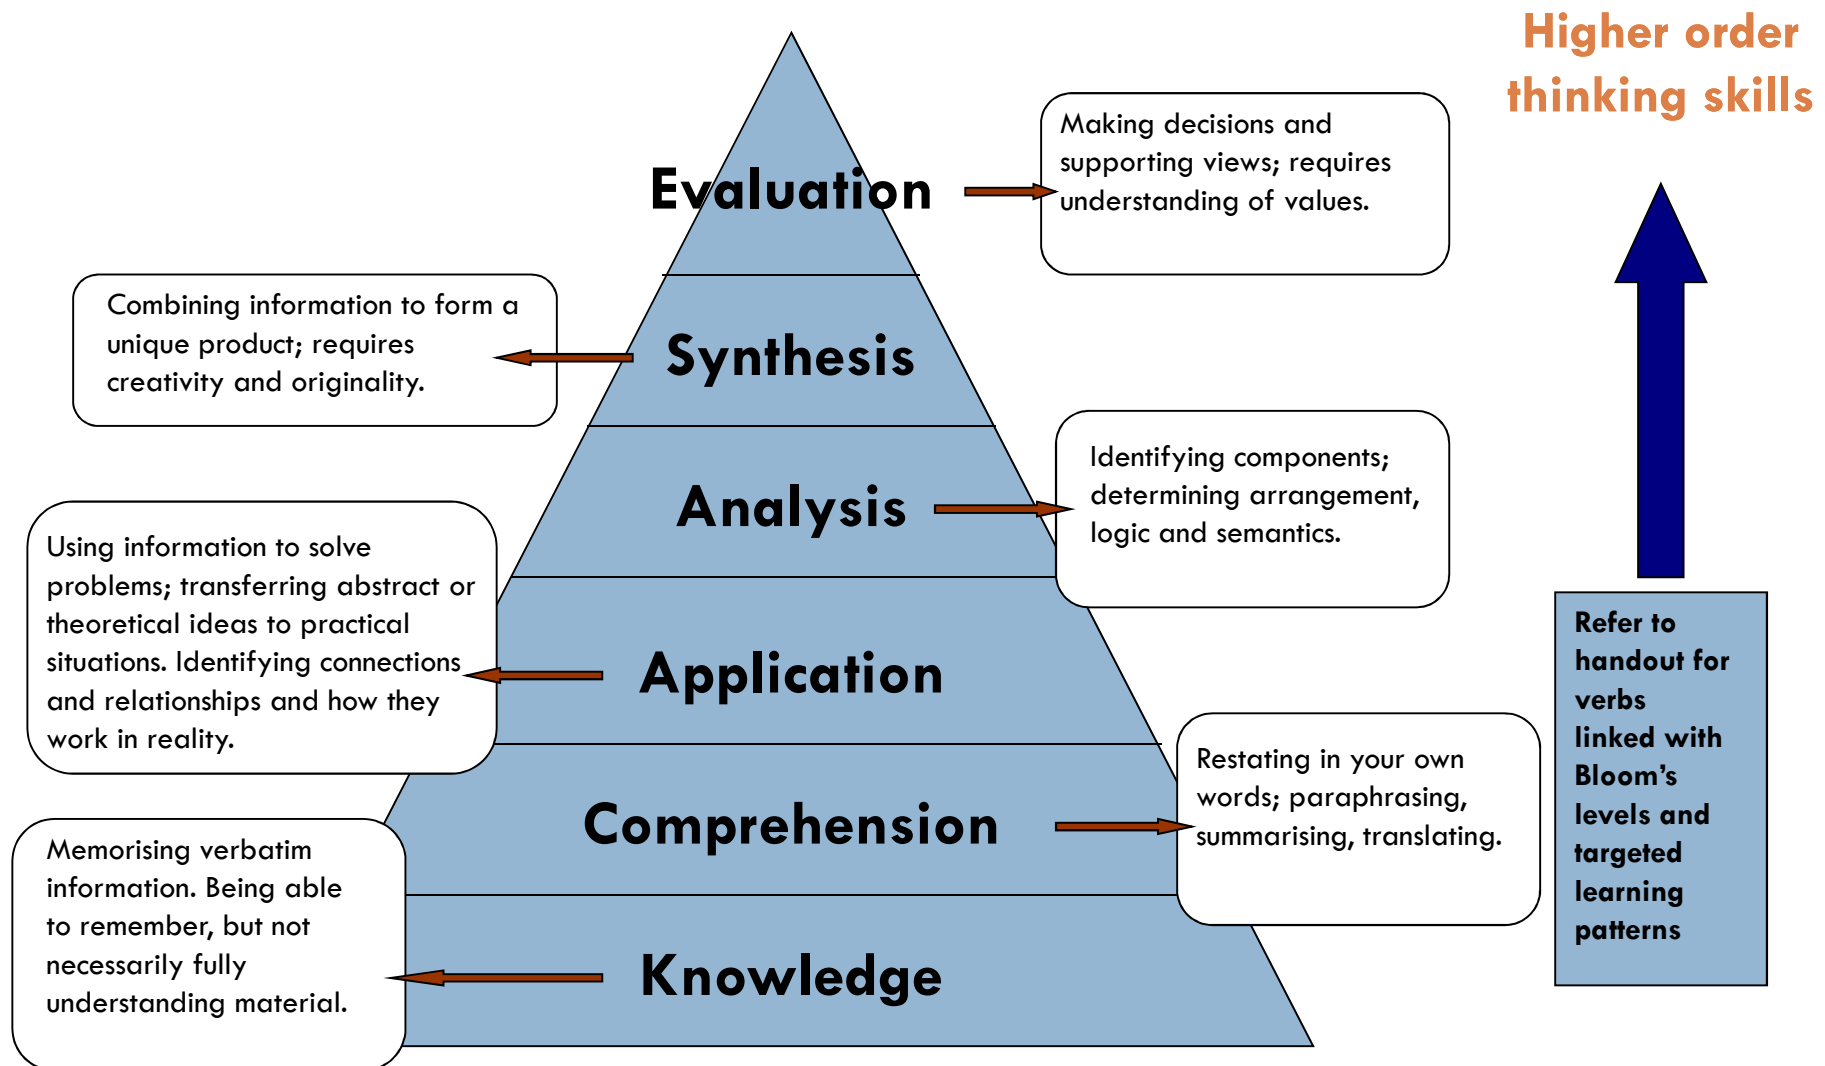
Higher order thinking skills

Evaluation

Making decisions and supporting views; requires understanding of values.

Combining information to form a unique product; requires creativity and originality.

Synthesis

Analysis

Identifying components; determining arrangement, logic and semantics.

Using information to solve problems; transferring abstract or theoretical ideas to practical situations. Identifying connections and relationships and how they work in reality.

Application

Refer to handout for verbs linked with Bloom's levels and targeted learning patterns

Comprehension

Restating in your own words; paraphrasing, summarising, translating.

Memorising verbatim information. Being able to remember, but not necessarily fully understanding material.

Knowledge